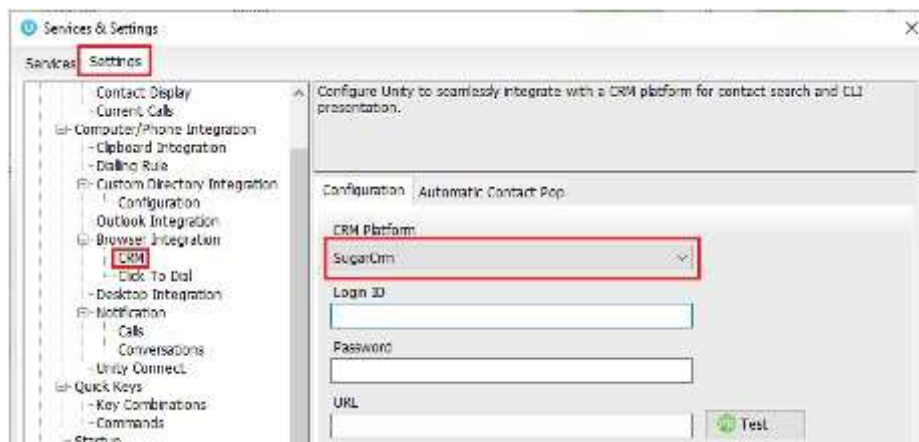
Services & Settings

Services Settings

Contact Display
Current Calls
Computer/Phone Integration
Clipboard Integration
Dialling Rule
Custom Directory Integration
Configuration
Outlook Integration
Browser Integration
CRM
Click To Dial
Desktop Integration
Notification
Calls
Conversations
Unity Connect
Quick Keys
Key Combinations
Commands
Status

Configure Unity to seamlessly integrate with a CRM platform for contact search and CLI presentation.

Configuration Automatic Contact Pop

CRM Platform
SugarCrm

Login ID

Password

URL

Test